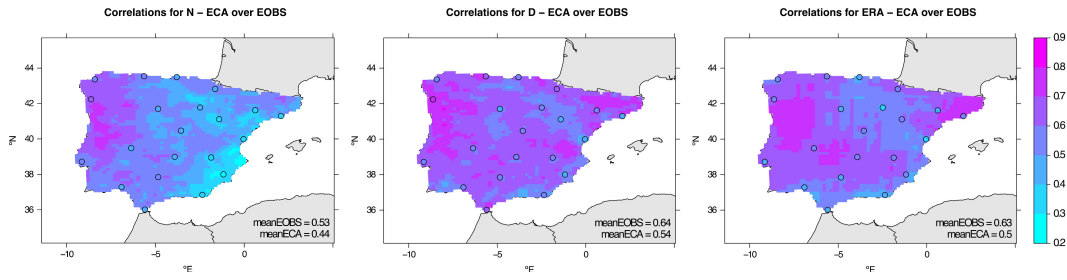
Correlations for N – ECA over EOBS

44
42
40
38
36
°N
−10 −5 0
°E

meanEOBS = 0.53
meanECA = 0.44

Correlations for D – ECA over EOBS

44
42
40
38
36
°N
−10 −5 0
°E

meanEOBS = 0.64
meanECA = 0.54

Correlations for ERA – ECA over EOBS

44
42
40
38
36
°N
−10 −5 0
°E

meanEOBS = 0.63
meanECA = 0.5

0.9
0.8
0.7
0.6
0.5
0.4
0.3
0.2